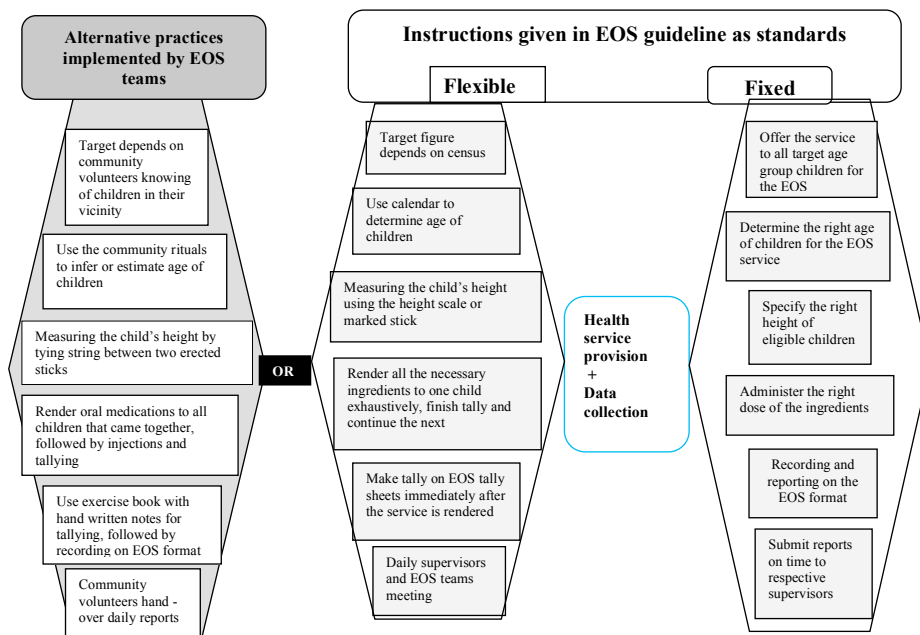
Alternative practices implemented by EOS teams

Instructions given in EOS guideline as standards

Flexible

Fixed

Target depends on community volunteers knowing of children in their vicinity

Use the community rituals to infer or estimate age of children

Measuring the child's height by tying string between two erected sticks

Render oral medications to all children that came together, followed by injections and tallying

Use exercise book with hand written notes for tallying, followed by recording on EOS format

Community volunteers hand - over daily reports

OR

Target figure depends on census

Use calendar to determine age of children

Measuring the child's height using the height scale or marked stick

Render all the necessary ingredients to one child exhaustively, finish tally and continue the next

Make tally on EOS tally sheets immediately after the service is rendered

Daily supervisors and EOS teams meeting

Health service provision + Data collection

Offer the service to all target age group children for the EOS

Determine the right age of children for the EOS service

Specify the right height of eligible children

Administer the right dose of the ingredients

Recording and reporting on the EOS format

Submit reports on time to respective supervisors